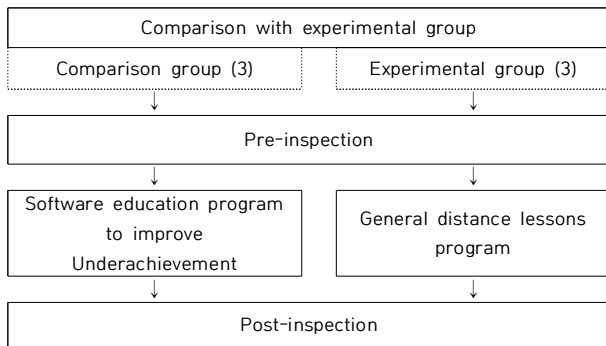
Comparison with experimental group

Comparison group (3)

Experimental group (3)

↓

↓

Pre-inspection

↓

↓

Software education program to improve Underachievement

General distance lessons program

↓

↓

Post-inspection